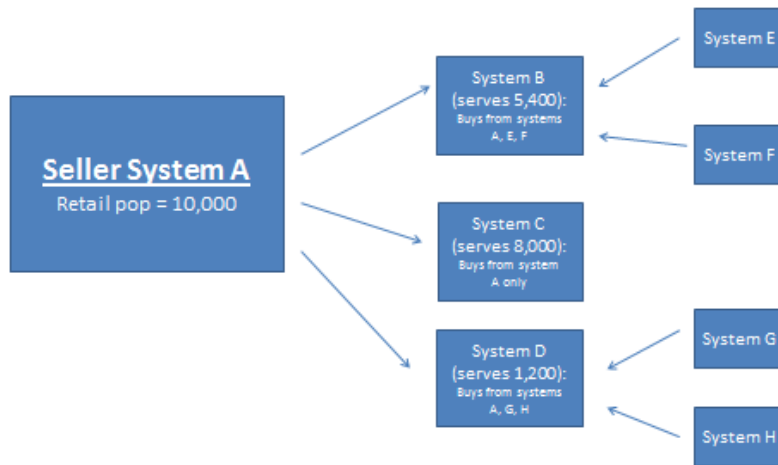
Seller System A
Retail pop = 10,000

System B
(serves 5,400):
Buys from systems
A, E, F

System C
(serves 8,000):
Buys from system
A only

System D
(serves 1,200):
Buys from systems
A, G, H

System E

System F

System G

System H